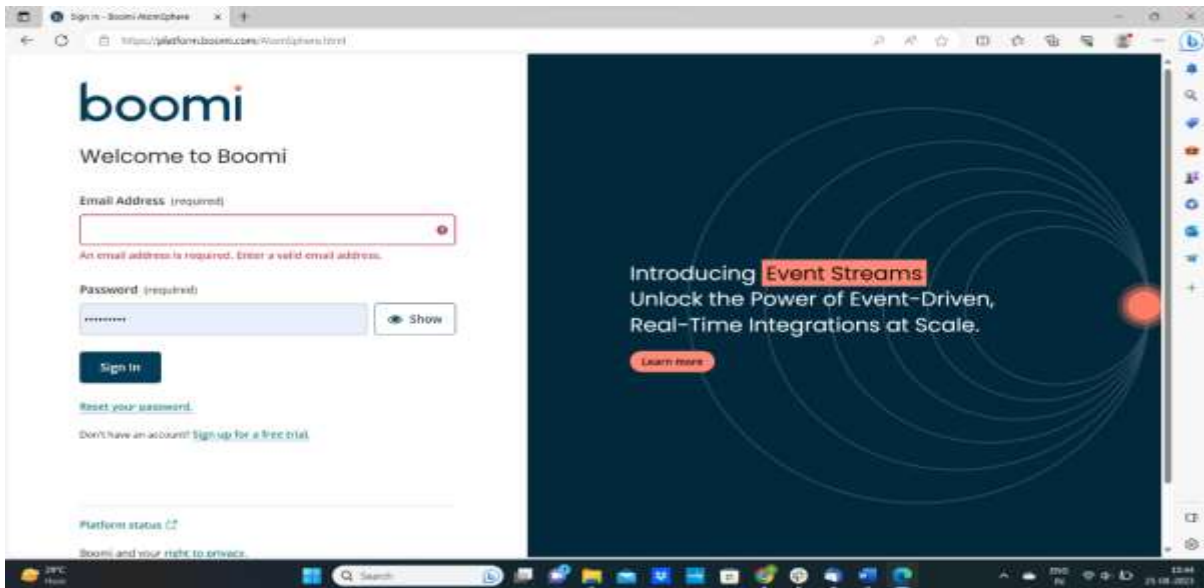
Sign in - Boomi AtomSphere

https://platform.boomi.com/AtomSphere.html

boomi

Welcome to Boomi

Email Address (required)

An email address is required. Enter a valid email address.

Password (required)

••••••••••

Show

Sign In

Reset your password.

Don't have an account? Sign up for a free trial.

Platform status

Boomi and your right to privacy.

Introducing Event Streams
Unlock the Power of Event-Driven, Real-Time Integrations at Scale.

Learn more

29°C
Haze

Search

ENG
IN

13:46
25-08-2023